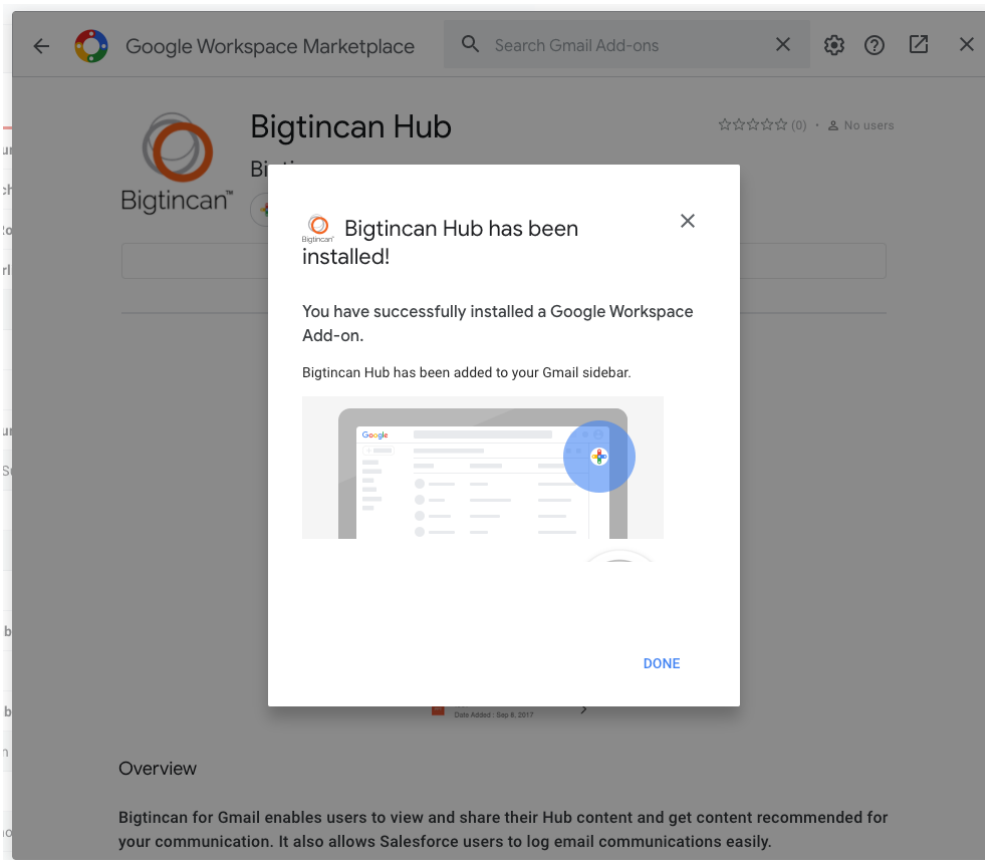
Google Workspace Marketplace

Search Gmail Add-ons

Bigtincan Hub

☆☆☆☆☆ (0) · No users

Bigtincan™

Bi

Bigtincan

Bigtincan Hub has been installed!

×

You have successfully installed a Google Workspace Add-on.

Bigtincan Hub has been added to your Gmail sidebar.

Google

DONE

Date Added : Sep 8, 2017

Overview

Bigtincan for Gmail enables users to view and share their Hub content and get content recommended for your communication. It also allows Salesforce users to log email communications easily.